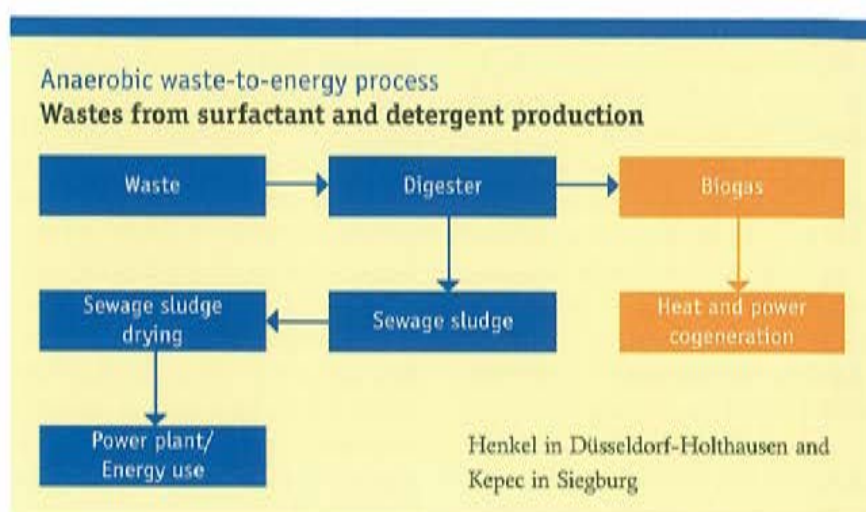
Anaerobic waste-to-energy process
**Wastes from surfactant and detergent production**

Waste

Digester

Biogas

Sewage sludge drying

Sewage sludge

Heat and power cogeneration

Power plant/ Energy use

Henkel in Düsseldorf-Holthausen and Kepec in Siegburg